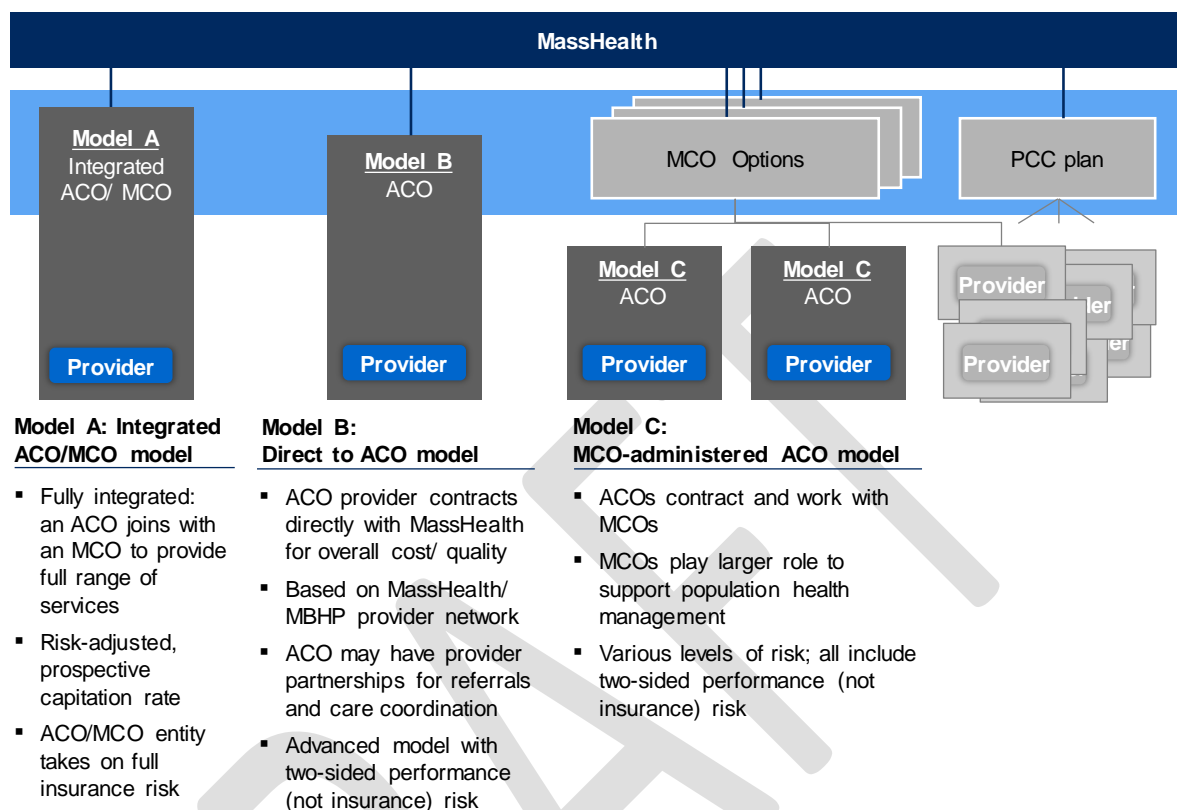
MassHealth

Model A
Integrated ACO/ MCO

Provider

Model B
ACO

Provider

MCO Options

PCC plan

Model C
ACO

Provider

Model C
ACO

Provider

Provider

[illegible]ler

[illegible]er

Provider

Model A: Integrated ACO/MCO model

- Fully integrated: an ACO joins with an MCO to provide full range of services
- Risk-adjusted, prospective capitation rate
- ACO/MCO entity takes on full insurance risk

Model B: Direct to ACO model

- ACO provider contracts directly with MassHealth for overall cost/ quality
- Based on MassHealth/ MBHP provider network
- ACO may have provider partnerships for referrals and care coordination
- Advanced model with two-sided performance (not insurance) risk

Model C: MCO-administered ACO model

- ACOs contract and work with MCOs
- MCOs play larger role to support population health management
- Various levels of risk; all include two-sided performance (not insurance) risk